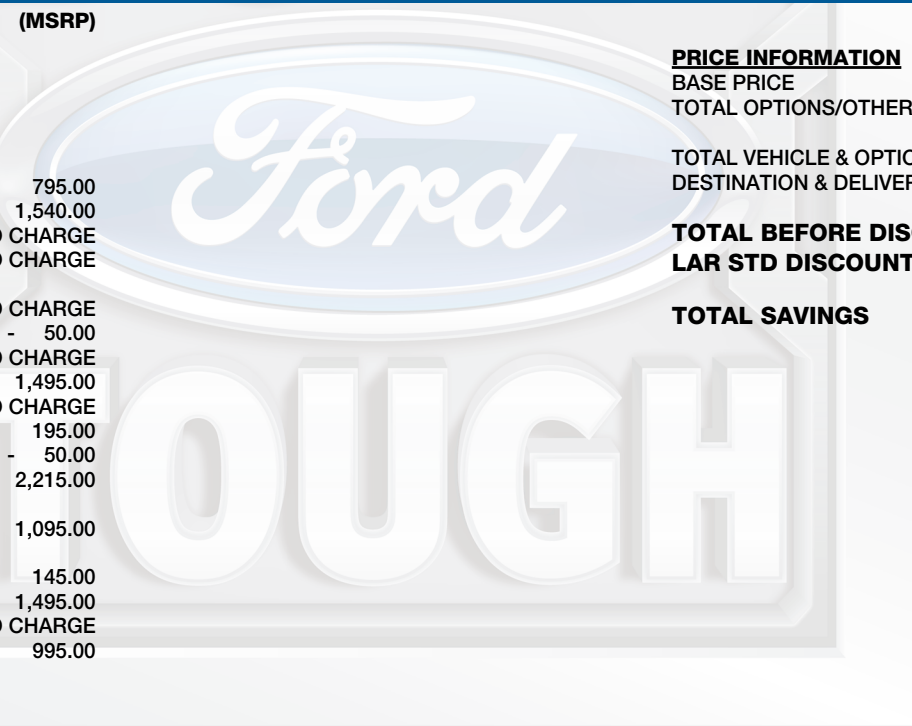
(MSRP)

795.00
1,540.00
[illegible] CHARGE
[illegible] CHARGE

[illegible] CHARGE
- 50.00
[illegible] CHARGE
1,495.00
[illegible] CHARGE
195.00
- 50.00
2,215.00

1,095.00

145.00
1,495.00
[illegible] CHARGE
995.00

Ford

TOUGH

PRICE INFORMATION
BASE PRICE
TOTAL OPTIONS/OTHER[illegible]

TOTAL VEHICLE & OPTIO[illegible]
DESTINATION & DELIVER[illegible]

TOTAL BEFORE DIS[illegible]
LAR STD DISCOUNT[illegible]

TOTAL SAVINGS